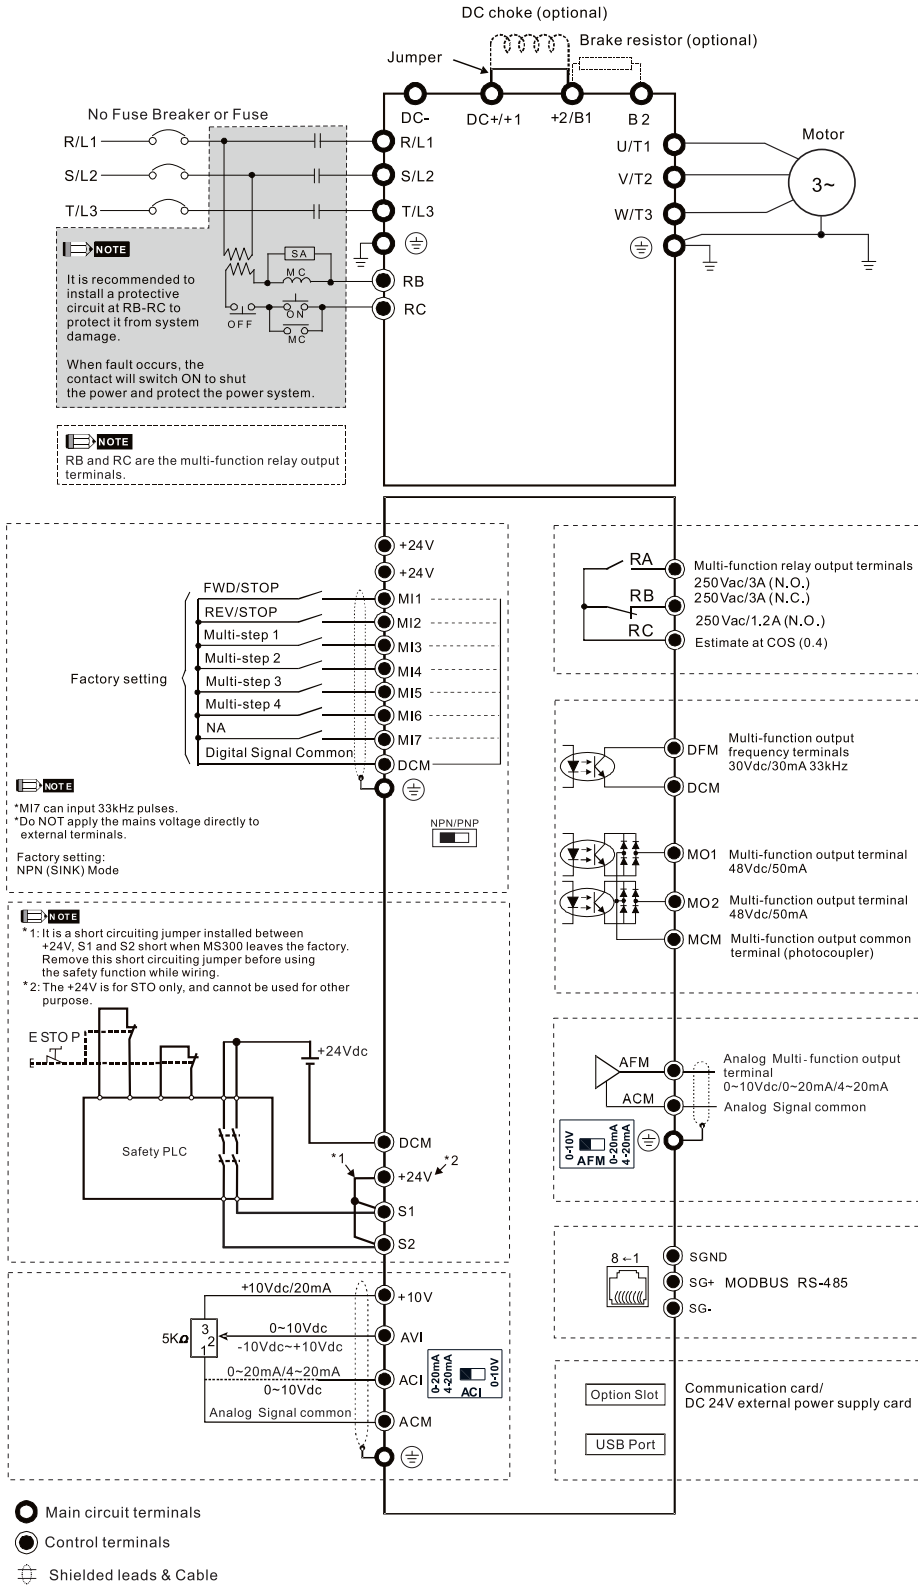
DC choke (optional)
Jumper
Brake resistor (optional)
DC-
DC+/+1
+2/B1
B2
No Fuse Breaker or Fuse
R/L1
R/L1
S/L2
S/L2
T/L3
T/L3
U/T1
V/T2
W/T3
Motor
3~
SA
MC
RB
RC
ON
OFF
MC
NOTE
It is recommended to install a protective circuit at RB-RC to protect it from system damage.

When fault occurs, the contact will switch ON to shut the power and protect the power system.

NOTE
RB and RC are the multi-function relay output terminals.

+24V
+24V
FWD/STOP
REV/STOP
Multi-step 1
Multi-step 2
Multi-step 3
Multi-step 4
NA
Digital Signal Common
Factory setting
MI1
MI2
MI3
MI4
MI5
MI6
MI7
DCM
NOTE
*MI7 can input 33kHz pulses.
*Do NOT apply the mains voltage directly to external terminals.

Factory setting:
NPN (SINK) Mode
NPN/PNP

RA
RB
RC
Multi-function relay output terminals
250Vac/3A (N.O.)
250Vac/3A (N.C.)
250Vac/1.2A (N.O.)
Estimate at COS (0.4)

DFM
Multi-function output frequency terminals 30Vdc/30mA 33kHz
DCM
MO1
Multi-function output terminal 48Vdc/50mA
MO2
Multi-function output terminal 48Vdc/50mA
MCM
Multi-function output common terminal (photocoupler)

NOTE
*1: It is a short circuiting jumper installed between +24V, S1 and S2 short when MS300 leaves the factory. Remove this short circuiting jumper before using the safety function while wiring.
*2: The +24V is for STO only, and cannot be used for other purpose.
E STOP
+24Vdc
Safety PLC
DCM
*1
*2
+24V
S1
S2

AFM
ACM
Analog Multi-function output terminal
0~10Vdc/0~20mA/4~20mA
Analog Signal common
0-10V
AFM
0-20mA
4-20mA

8←1
SGND
SG+ MODBUS RS-485
SG-

+10Vdc/20mA
+10V
5KΩ
3
2
1
0~10Vdc
-10Vdc~+10Vdc
AVI
0~20mA/4~20mA
0~10Vdc
ACI
0-20mA
4-20mA
0-10V
ACI
Analog Signal common
ACM

Option Slot
Communication card/
DC 24V external power supply card
USB Port

Main circuit terminals
Control terminals
Shielded leads & Cable